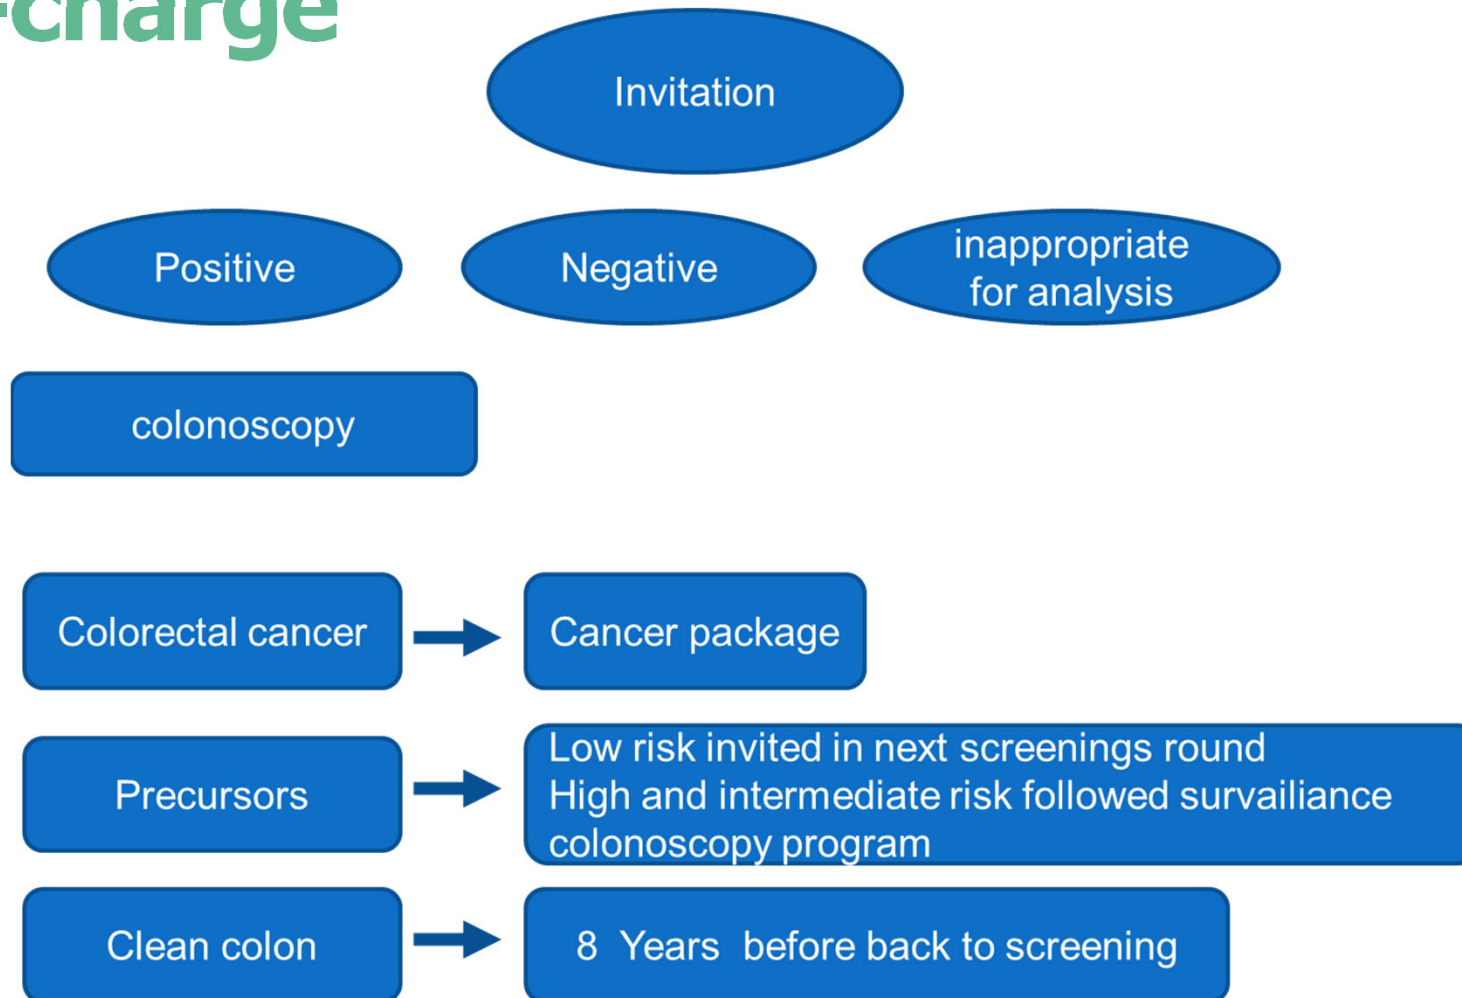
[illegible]charge

Invitation

Positive

Negative

inappropriate for analysis

colonoscopy

Colorectal cancer

Cancer package

Precursors

Low risk invited in next screenings round
High and intermediate risk followed survailiance colonoscopy program

Clean colon

8 Years before back to screening